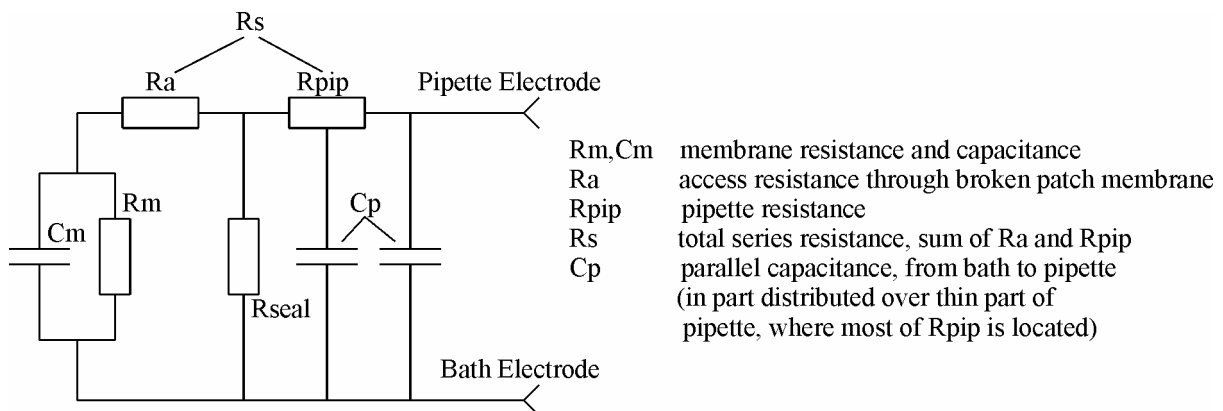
Rs
Ra
Rpip
Pipette Electrode
Cm
Rm
Rseal
Cp
Bath Electrode

Rm,Cm membrane resistance and capacitance
Ra access resistance through broken patch membrane
Rpip pipette resistance
Rs total series resistance, sum of Ra and Rpip
Cp parallel capacitance, from bath to pipette (in part distributed over thin part of pipette, where most of Rpip is located)